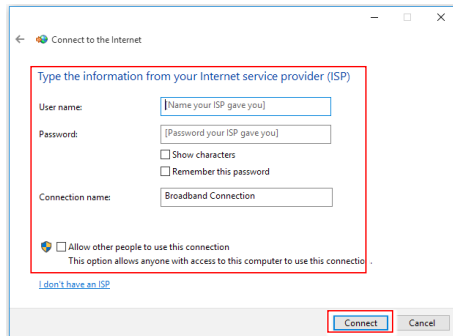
Connect to the Internet

Type the information from your Internet service provider (ISP)

User name: [Name your ISP gave you]

Password: [Password your ISP gave you]

Show characters

Remember this password

Connection name: Broadband Connection

Allow other people to use this connection

This option allows anyone with access to this computer to use this connectio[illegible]

I don't have an ISP

Connect Cancel